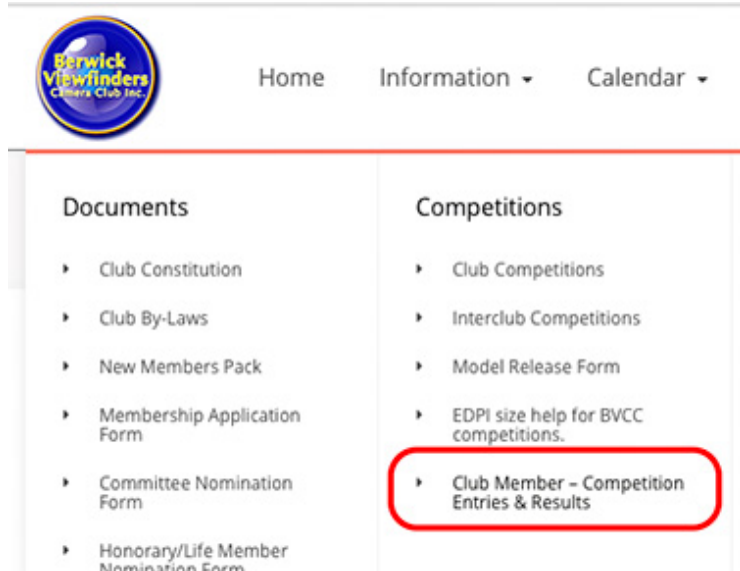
Berwick Viewfinders Camera Club Inc.

Home Information Calendar

Documents

- Club Constitution
- Club By-Laws
- New Members Pack
- Membership Application Form
- Committee Nomination Form
- Honorary/Life Member Nomination Form

Competitions

- Club Competitions
- Interclub Competitions
- Model Release Form
- EDPI size help for BVCC competitions.
- Club Member – Competition Entries & Results